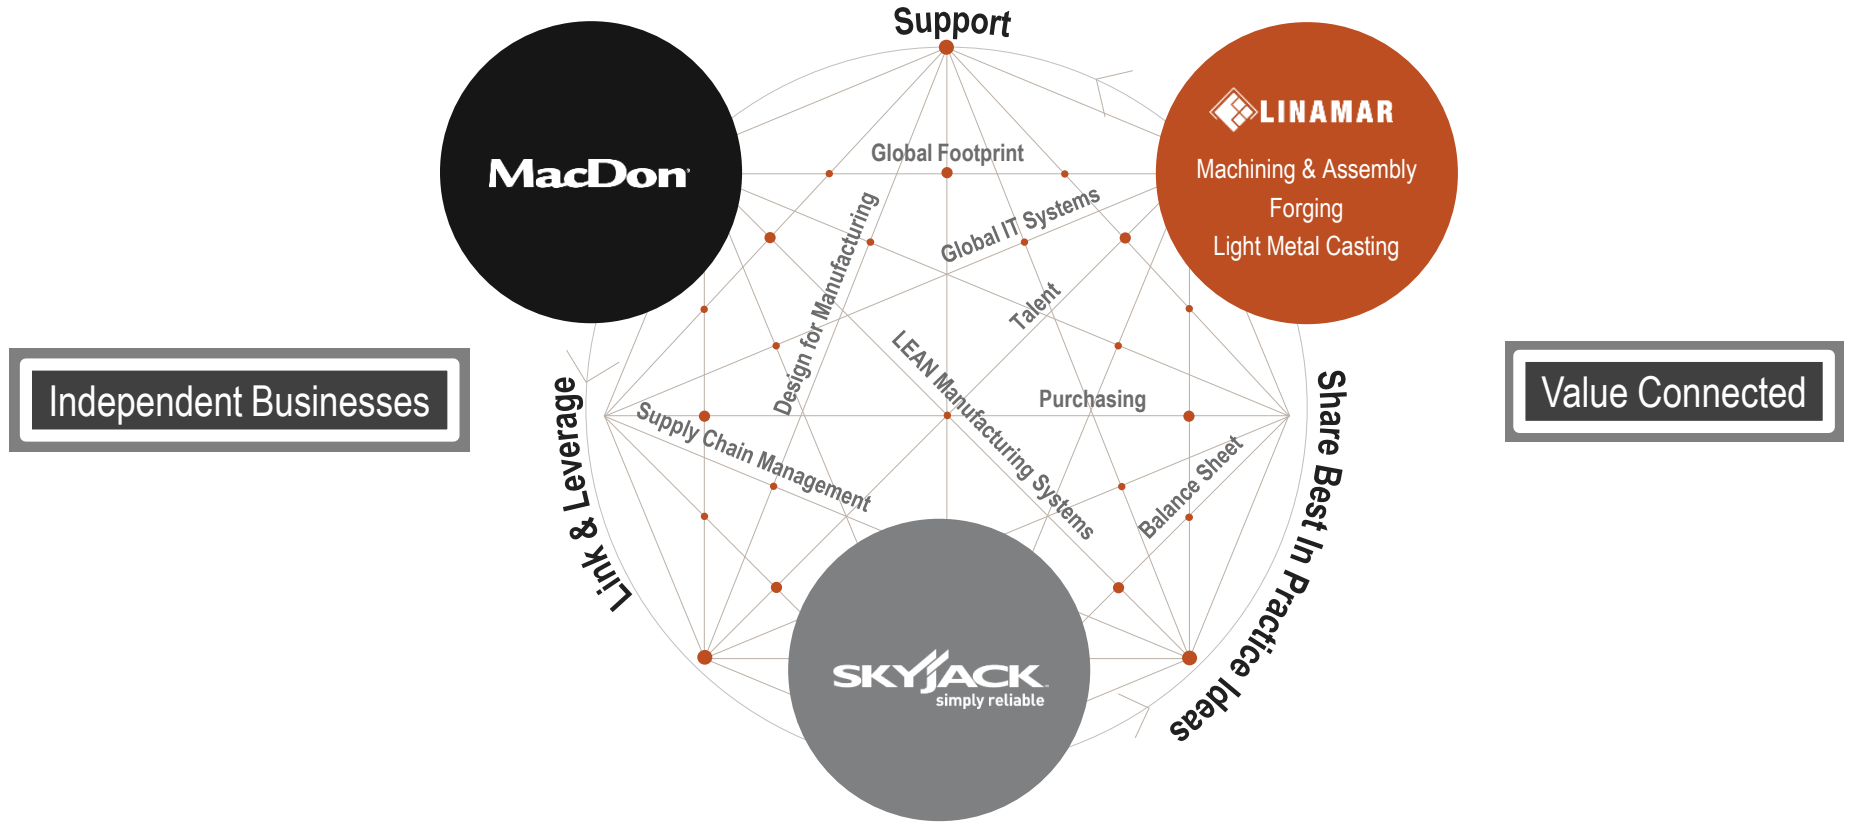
Support

MacDon

LINAMAR

Machining & Assembly

Forging

Light Metal Casting

Global Footprint

Global IT Systems

Design for Manufacturing

Talent

LEAN Manufacturing Systems

Purchasing

Supply Chain Management

Balance Sheet

Independent Businesses

Value Connected

Link & Leverage

Share Best In Practice Ideas

SKYJACK

simply reliable